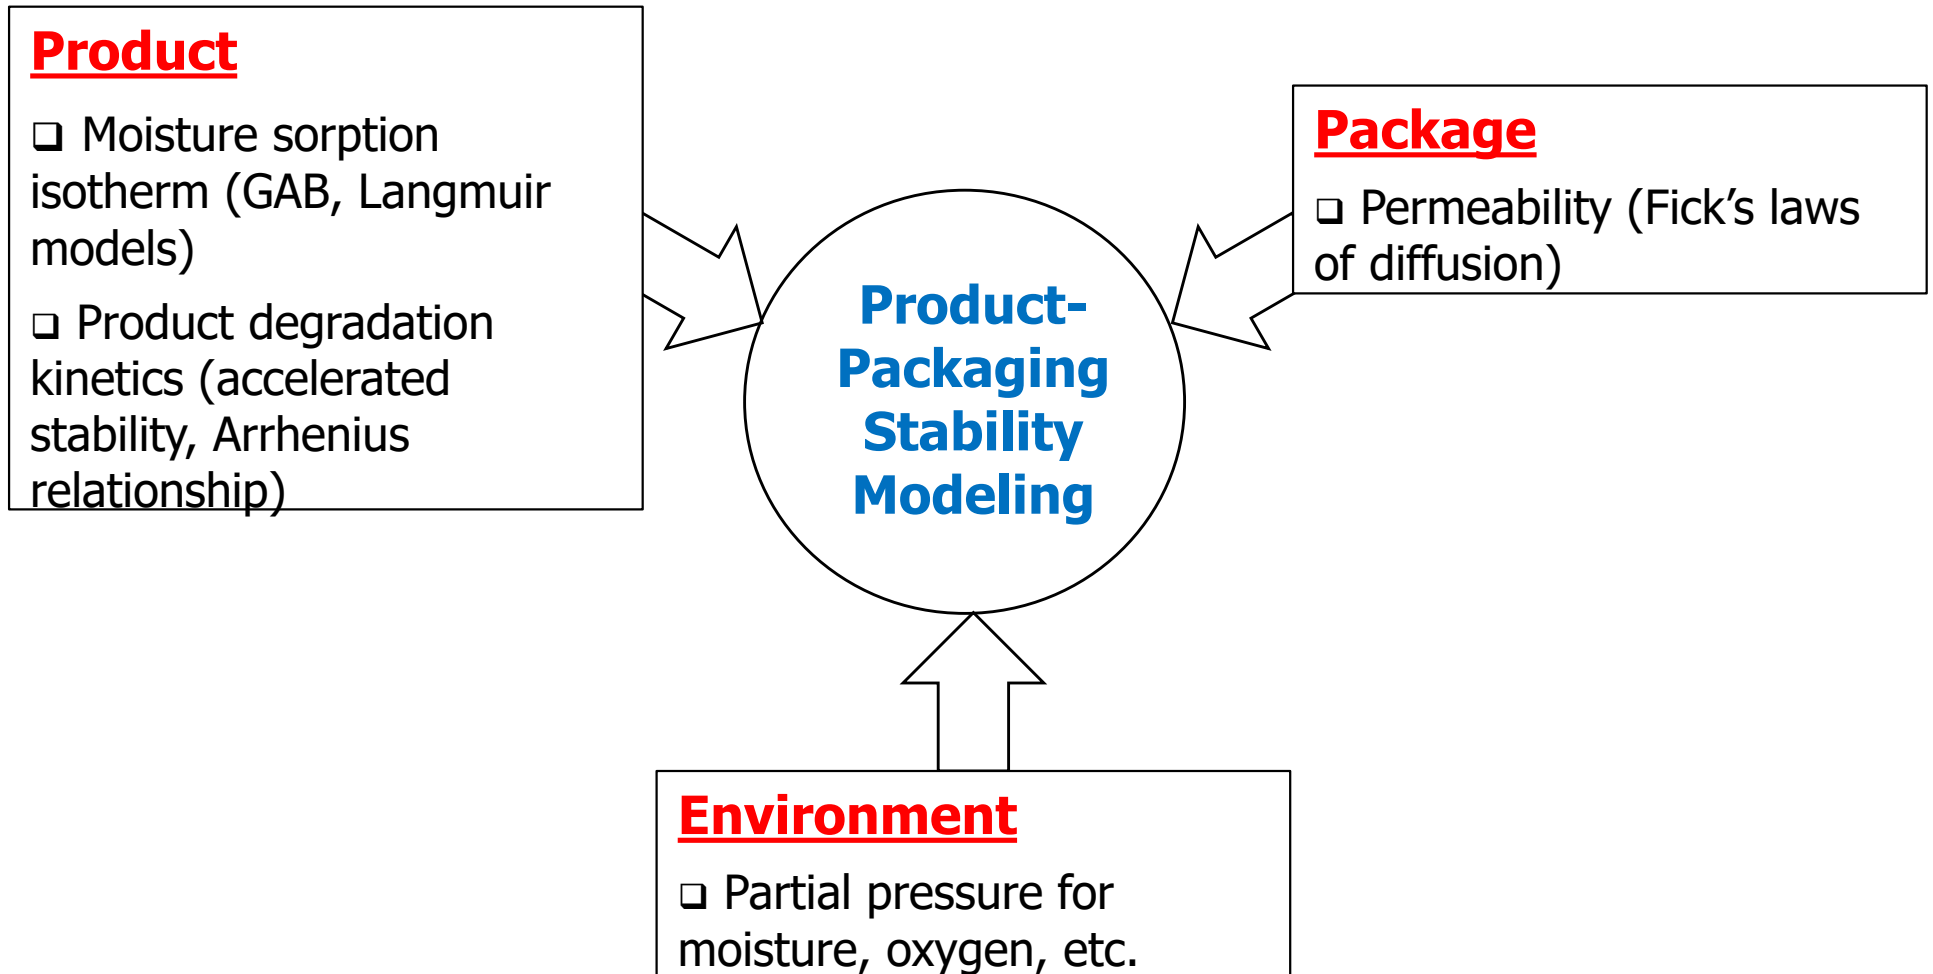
Product

❑ Moisture sorption isotherm (GAB, Langmuir models)

❑ Product degradation kinetics (accelerated stability, Arrhenius relationship)

Package

❑ Permeability (Fick’s laws of diffusion)

Product-Packaging Stability Modeling

Environment

❑ Partial pressure for moisture, oxygen, etc.